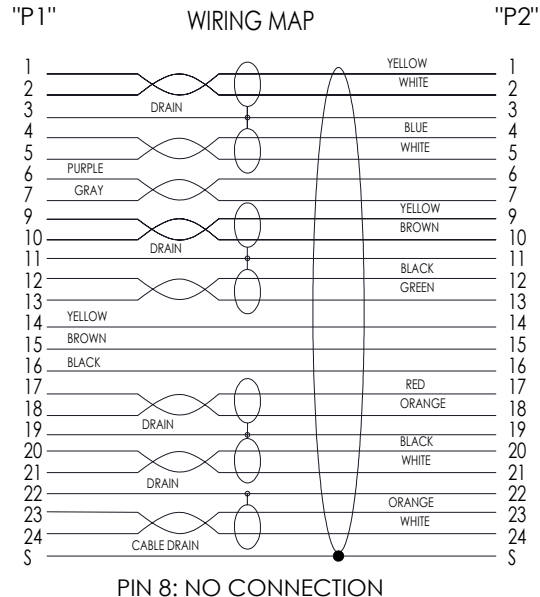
"P1" WIRING MAP "P2"

1 YELLOW 1
2 WHITE 2
DRAIN
3 3
4 BLUE 4
5 WHITE 5
6 PURPLE 6
7 GRAY 7
9 YELLOW 9
10 BROWN 10
DRAIN
11 11
12 BLACK 12
13 GREEN 13
14 YELLOW 14
15 BROWN 15
16 BLACK 16
17 RED 17
18 ORANGE 18
DRAIN
19 19
20 BLACK 20
21 WHITE 21
DRAIN
22 22
23 ORANGE 23
24 WHITE 24
CABLE DRAIN
S S

PIN 8: NO CONNECTION